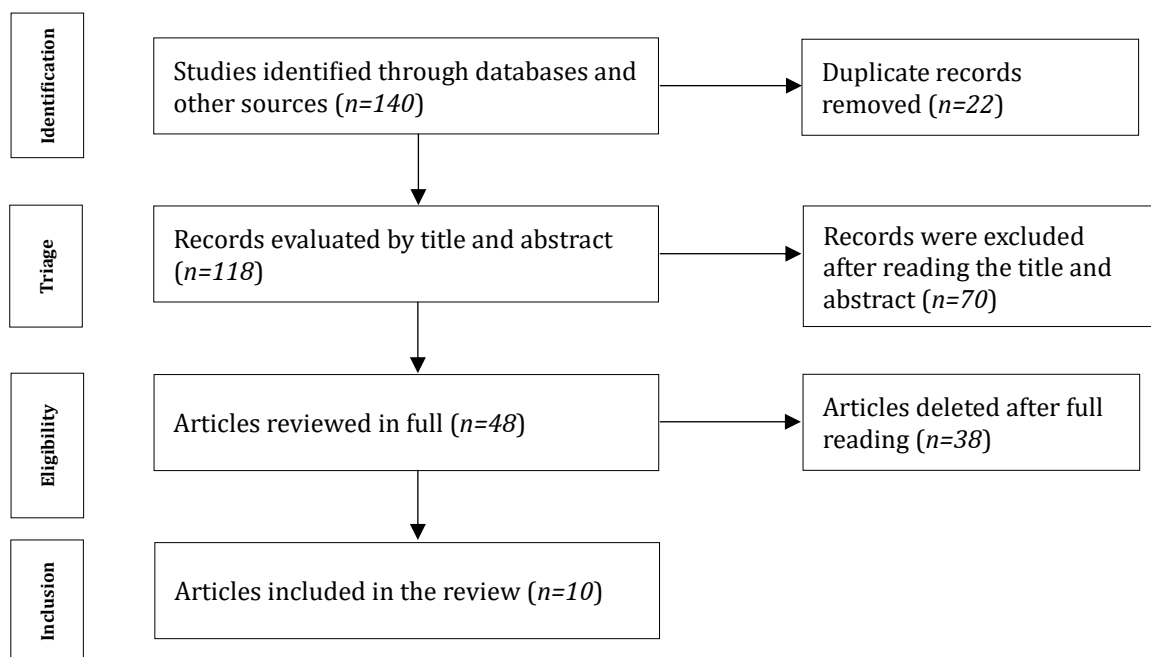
Identification

Studies identified through databases and other sources (n=140)

Duplicate records removed (n=22)

Triage

Records evaluated by title and abstract (n=118)

Records were excluded after reading the title and abstract (n=70)

Eligibility

Articles reviewed in full (n=48)

Articles deleted after full reading (n=38)

Inclusion

Articles included in the review (n=10)